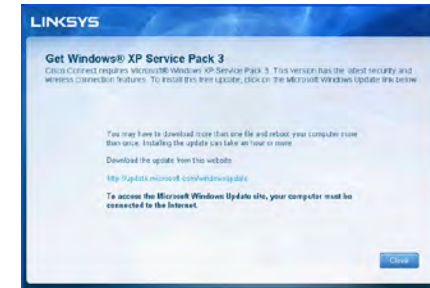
LINKSYS

Get Windows® XP Service Pack 3

Cisco Connect requires Microsoft® Windows XP Service Pack 3. This version has the latest security and wireless connection features. To install this free update, click on the Microsoft Windows Update link below.

You may have to download more than one file and reboot your computer more than once. Installing the update can take an hour or more.

Download the update from this website:

http://update.microsoft.com/windowsupdate

To access the Microsoft Windows Update site, your computer must be connected to the Internet.

Close